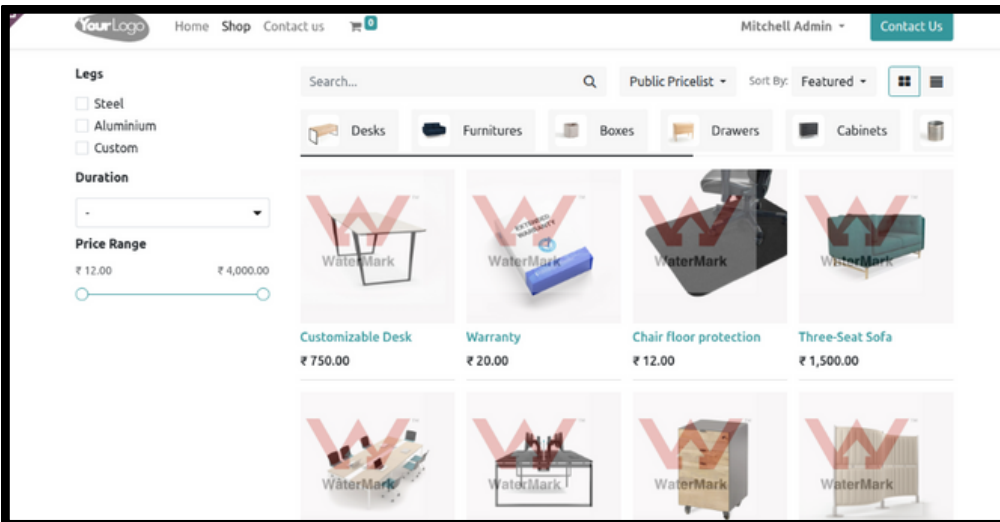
YourLogo Home Shop Contact us 0 Mitchell Admin Contact Us

Legs
Steel
Aluminium
Custom

Duration
-

Price Range
₹ 12.00 ₹ 4,000.00

Search... Public Pricelist Sort By: Featured

Desks Furnitures Boxes Drawers Cabinets

WaterMark
Customizable Desk
₹ 750.00

WaterMark
EXTENDED WARRANTY
Warranty
₹ 20.00

WaterMark
Chair floor protection
₹ 12.00

WaterMark
Three-Seat Sofa
₹ 1,500.00

WaterMark

WaterMark

WaterMark

WaterMark